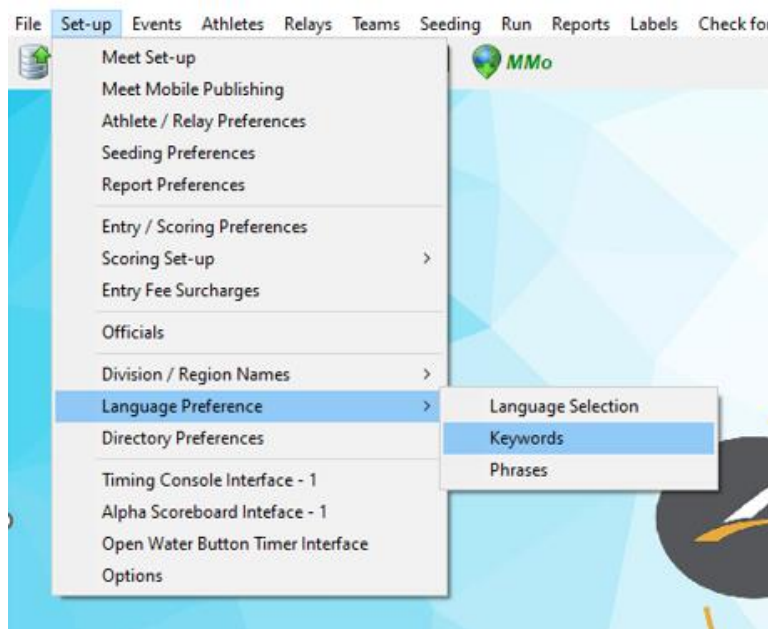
File Set-up Events Athletes Relays Teams Seeding Run Reports Labels Check for

MMo

Meet Set-up
Meet Mobile Publishing
Athlete / Relay Preferences
Seeding Preferences
Report Preferences

Entry / Scoring Preferences
Scoring Set-up >
Entry Fee Surcharges

Officials

Division / Region Names >
Language Preference >
Directory Preferences

Timing Console Interface - 1
Alpha Scoreboard Inteface - 1
Open Water Button Timer Interface
Options

Language Selection
Keywords
Phrases